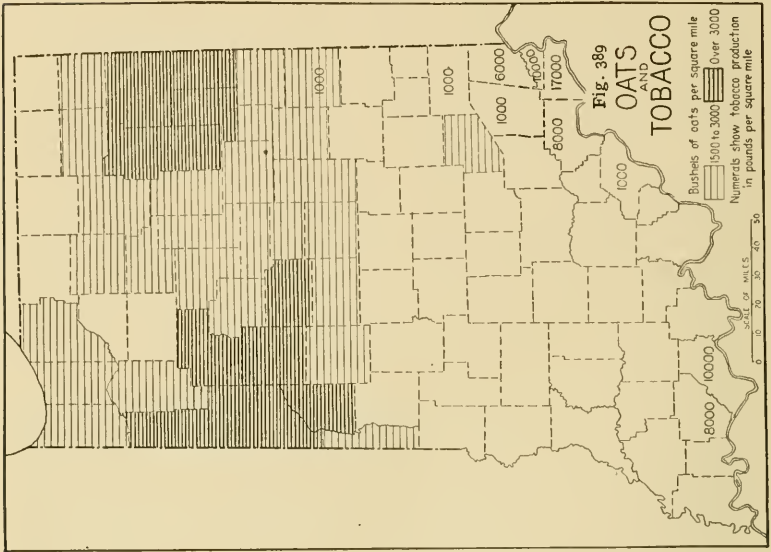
Fig. 389
OATS
AND
TOBACCO

Bushels of oats per square mile
1500 to 3000
Over 3000
Numerals show tobacco production in pounds per square mile

SCALE OF MILES
0 10 20 30 40 50

1000
1000
6000
1000
17000
1000
8000
1000
10000
8000